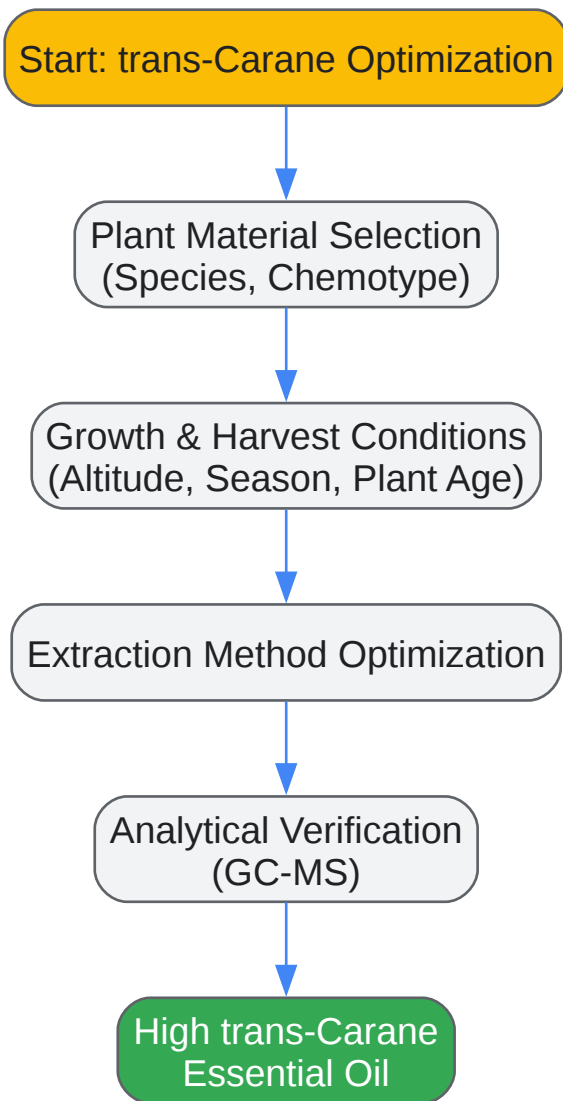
Start: trans-Carane Optimization

Plant Material Selection
(Species, Chemotype)

Growth & Harvest Conditions
(Altitude, Season, Plant Age)

Extraction Method Optimization

Analytical Verification
(GC-MS)

High trans-Carane
Essential Oil